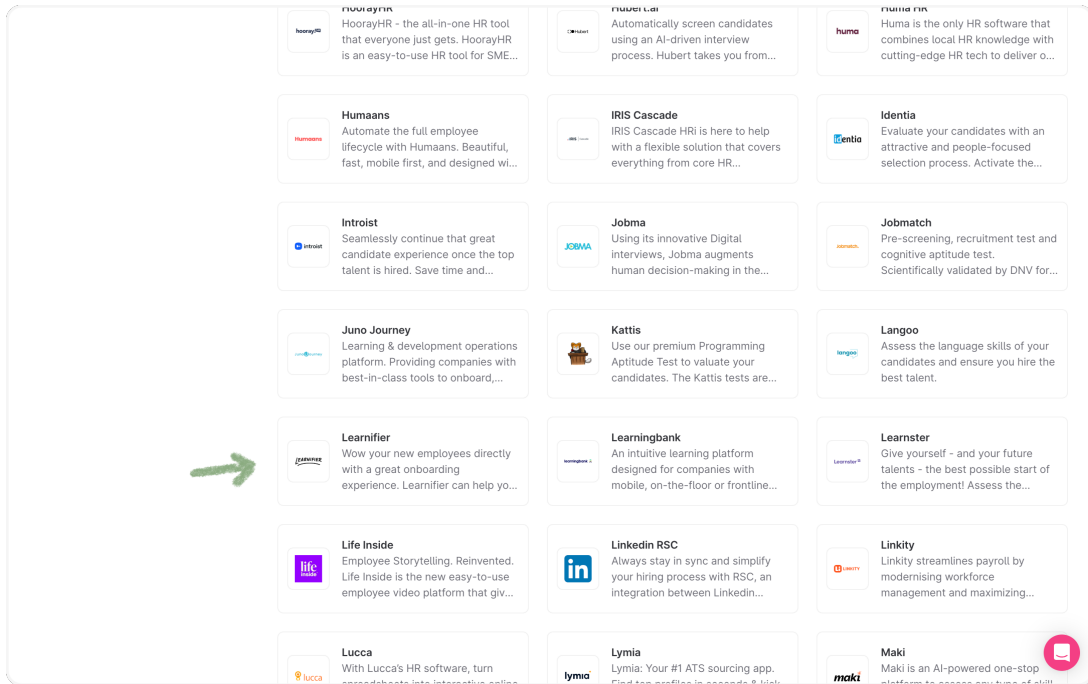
HoorayHR
hooray
HoorayHR - the all-in-one HR tool that everyone just gets. HoorayHR is an easy-to-use HR tool for SME...

Hubert.ai
Hubert
Automatically screen candidates using an AI-driven interview process. Hubert takes you from...

Huma HR
huma
Huma is the only HR software that combines local HR knowledge with cutting-edge HR tech to deliver o...

Humaans
Humaans
Automate the full employee lifecycle with Humaans. Beautiful, fast, mobile first, and designed wi...

IRIS Cascade
IRIS Cascade
IRIS Cascade HRi is here to help with a flexible solution that covers everything from core HR...

Identia
identia
Evaluate your candidates with an attractive and people-focused selection process. Activate the...

Introist
introist
Seamlessly continue that great candidate experience once the top talent is hired. Save time and...

Jobma
JOBMA
Using its innovative Digital interviews, Jobma augments human decision-making in the...

Jobmatch
jobmatch
Pre-screening, recruitment test and cognitive aptitude test. Scientifically validated by DNV for...

Juno Journey
juno journey
Learning & development operations platform. Providing companies with best-in-class tools to onboard,...

Kattis
Use our premium Programming Aptitude Test to valuate your candidates. The Kattis tests are...

Langoo
langoo
Assess the language skills of your candidates and ensure you hire the best talent.

Learnifier
LEARNIFIER
Wow your new employees directly with a great onboarding experience. Learnifier can help yo...

Learningbank
learningbank
An intuitive learning platform designed for companies with mobile, on-the-floor or frontline...

Learnster
Learnster
Give yourself - and your future talents - the best possible start of the employment! Assess the...

Life Inside
life inside
Employee Storytelling. Reinvented. Life Inside is the new easy-to-use employee video platform that giv...

Linkedin RSC
in
Always stay in sync and simplify your hiring process with RSC, an integration between Linkedin...

Linkity
LINKITY
Linkity streamlines payroll by modernising workforce management and maximizing...

Lucca
lucca
With Lucca's HR software, turn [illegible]

Lymia
lymia
Lymia: Your #1 ATS sourcing app. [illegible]

Maki
maki
Maki is an AI-powered one-stop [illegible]